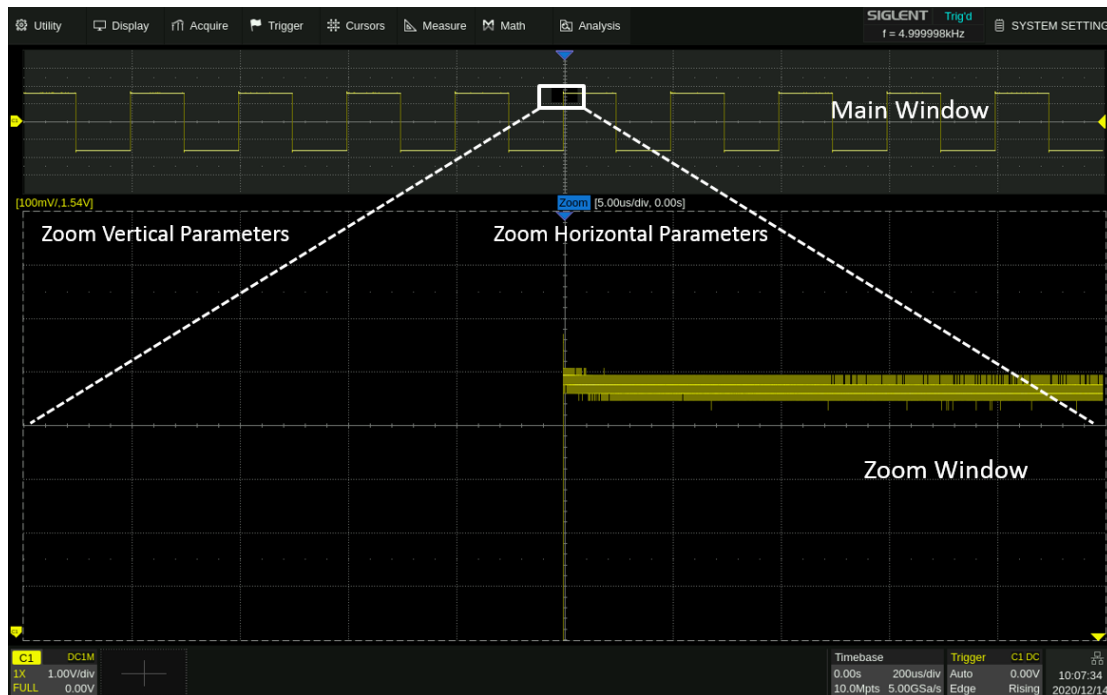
Utility Display Acquire Trigger Cursors Measure Math Analysis SIGLENT Trig'd f = 4.999998kHz SYSTEM SETTING

Main Window

[100mV/,1.54V]

Zoom [5.00us/div, 0.00s]

Zoom Vertical Parameters

Zoom Horizontal Parameters

Zoom Window

C1 DC1M 1X 1.00V/div FULL 0.00V

Timebase 0.00s 200us/div 10.0Mpts 5.00GSa/s

Trigger C1 DC Auto 0.00V Edge Rising

10:07:34 2020/12/14